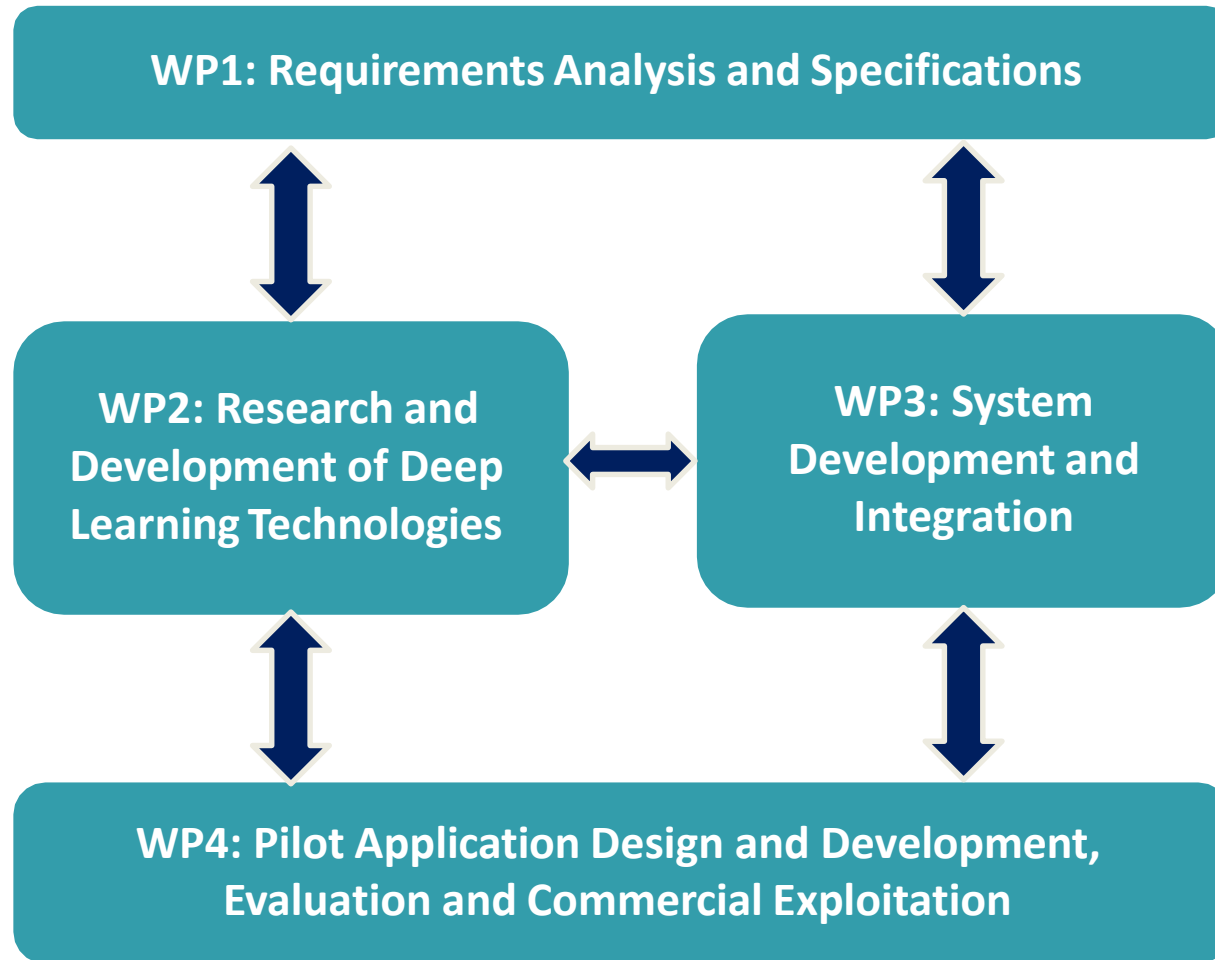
WP1: Requirements Analysis and Specifications

WP2: Research and Development of Deep Learning Technologies

WP3: System Development and Integration

WP4: Pilot Application Design and Development, Evaluation and Commercial Exploitation